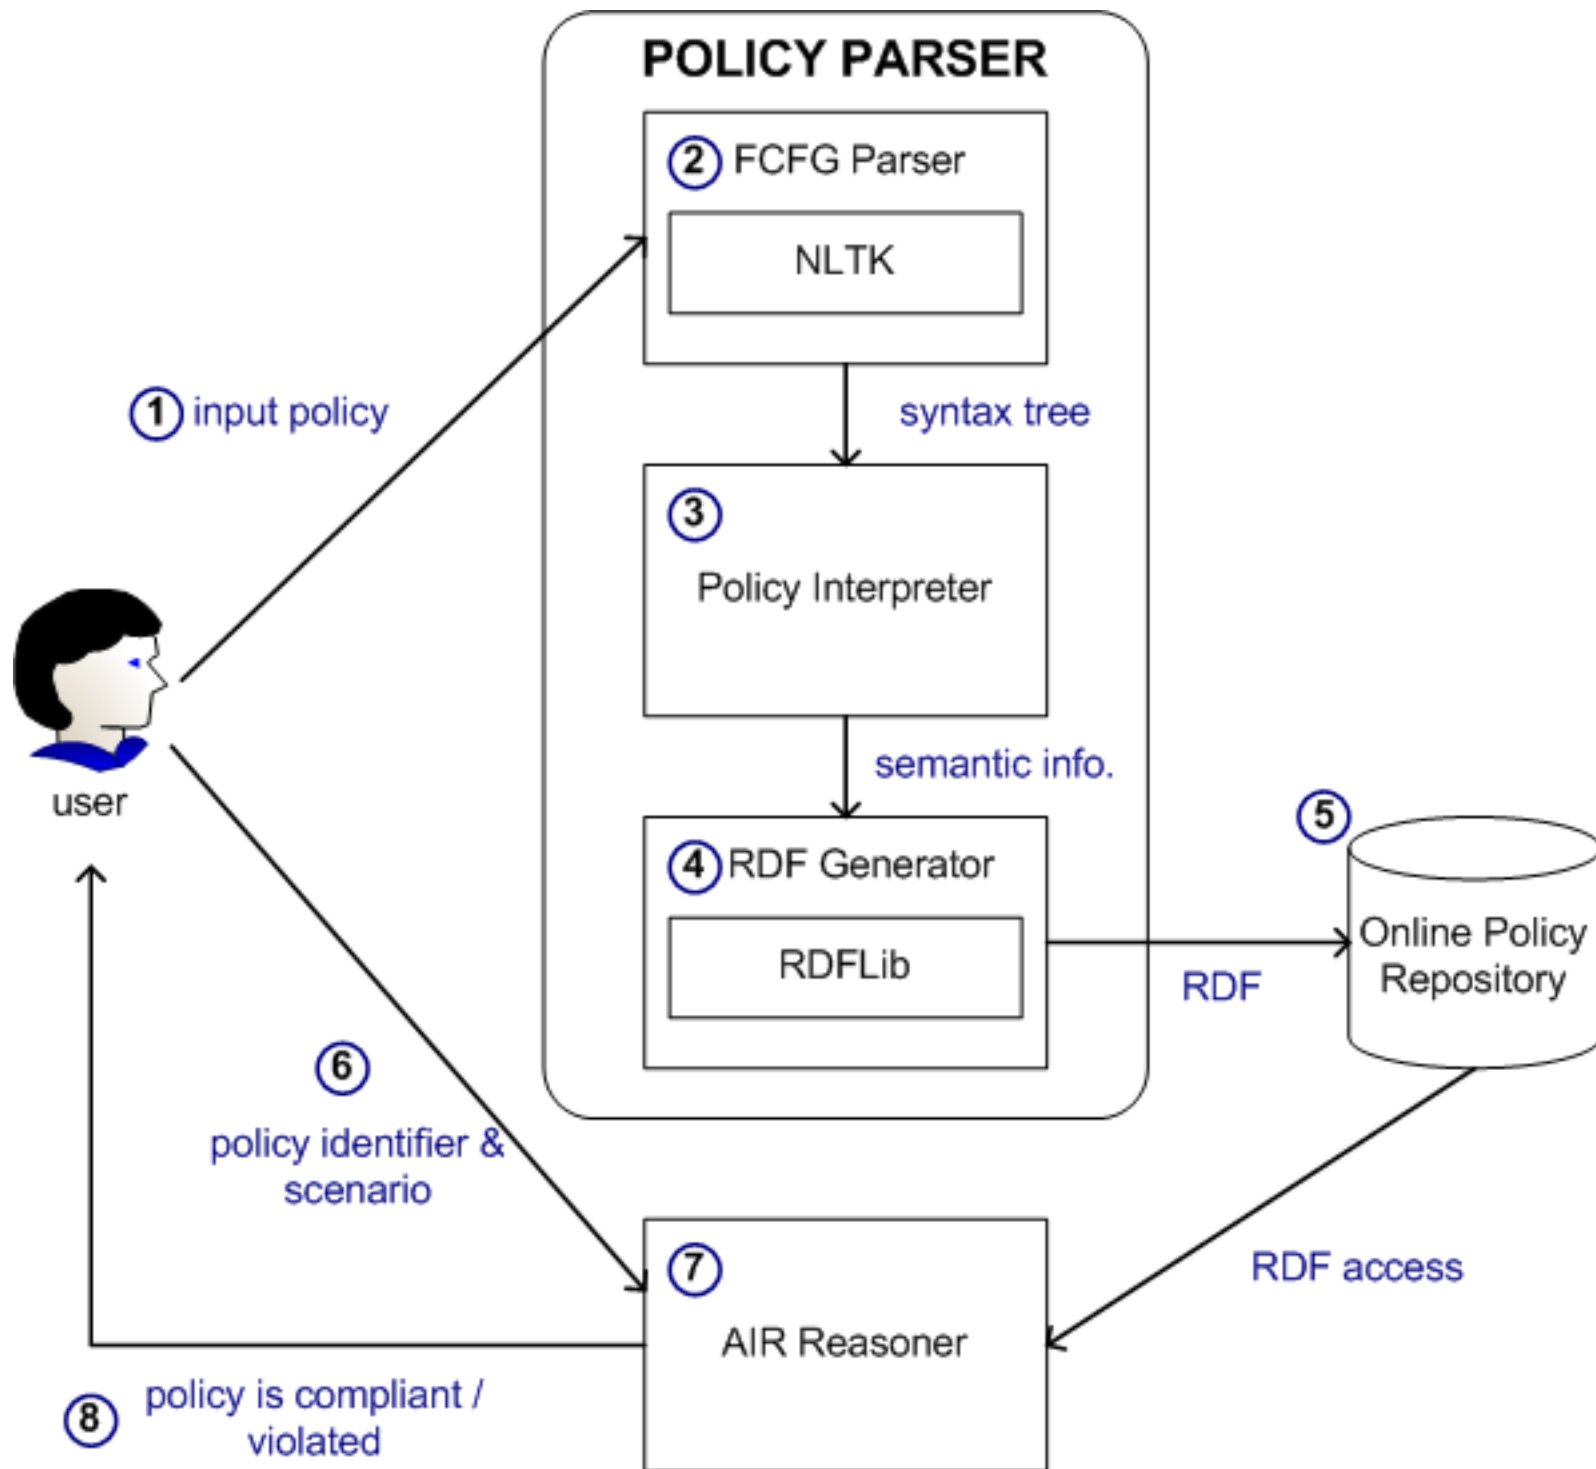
POLICY PARSER

2 FCFG Parser

NLTK

1 input policy

syntax tree

3

Policy Interpreter

user

semantic info.

4 RDF Generator

RDFLib

5

Online Policy Repository

RDF

6

policy identifier & scenario

7

AIR Reasoner

RDF access

8 policy is compliant / violated